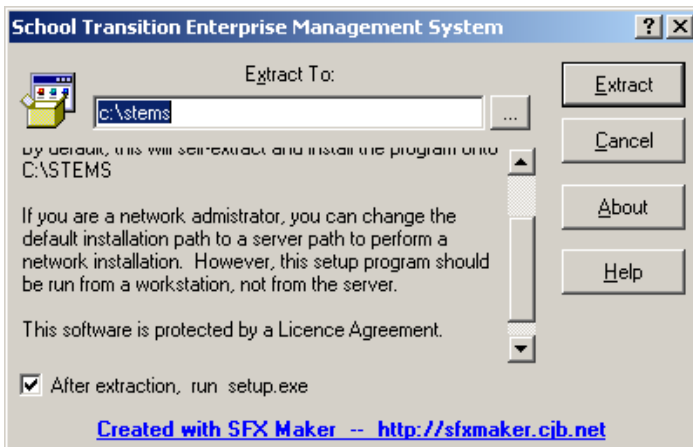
School Transition Enterprise Management System

?
X

Extract To:

c:\stems

...

Extract

Cancel

About

Help

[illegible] C:\STEMS

If you are a network admistrator, you can change the default installation path to a server path to perform a network installation. However, this setup program should be run from a workstation, not from the server.

This software is protected by a Licence Agreement.

After extraction, run setup.exe

Created with SFX Maker -- http://sfxmaker.cjb.net